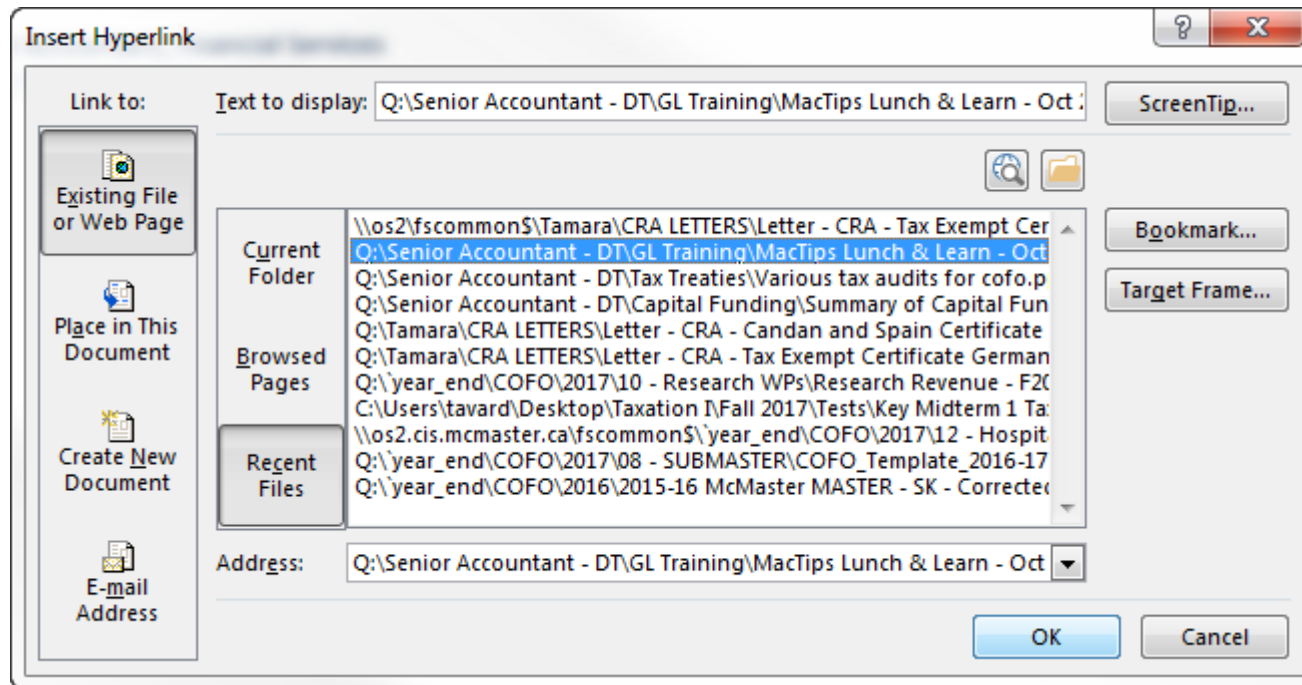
Insert Hyperlink

?

X

Link to:

Text to display: Q:\Senior Accountant - DT\GL Training\MacTips Lunch & Learn - Oct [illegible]

ScreenTip...

Existing File or Web Page

Place in This Document

Create New Document

E-mail Address

Current Folder

Browsed Pages

Recent Files

\\os2\fscommon$\Tamara\CRA LETTERS\Letter - CRA - Tax Exempt Cer
Q:\Senior Accountant - DT\GL Training\MacTips Lunch & Learn - Oct
Q:\Senior Accountant - DT\Tax Treaties\Various tax audits for cofo.p
Q:\Senior Accountant - DT\Capital Funding\Summary of Capital Fun
Q:\Tamara\CRA LETTERS\Letter - CRA - Candan and Spain Certificate
Q:\Tamara\CRA LETTERS\Letter - CRA - Tax Exempt Certificate German
Q:\`year_end\COFO\2017\10 - Research WPs\Research Revenue - F20
C:\Users\tavard\Desktop\Taxation I\Fall 2017\Tests\Key Midterm 1 Ta
\\os2.cis.mcmaster.ca\fscommon$\`year_end\COFO\2017\12 - Hospit
Q:\`year_end\COFO\2017\08 - SUBMASTER\COFO_Template_2016-17
Q:\`year_end\COFO\2016\2015-16 McMaster MASTER - SK - Correcte

Bookmark...

Target Frame...

Address: Q:\Senior Accountant - DT\GL Training\MacTips Lunch & Learn - Oct

OK

Cancel